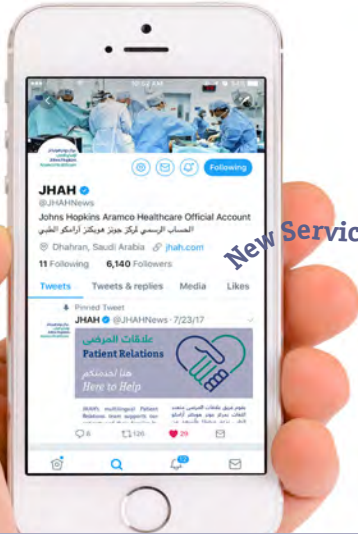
10:42 AM

Following

JHAH
@JHAHNews
Johns Hopkins Aramco Healthcare Official Account
الحساب الرسمي لمركز جونز هوبكنز أرامكو الطبي

Dhahran, Saudi Arabia jhah.com

11 Following 6,140 Followers

Tweets Tweets & replies Media Likes

Pinned Tweet
JHAH @JHAHNews · 7/23/17

علاقات المرضى
Patient Relations
هنا لخدمتكم
Here to Help

JHAH's multilingual Patient Relations team supports our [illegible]

6 120 29

New Servic